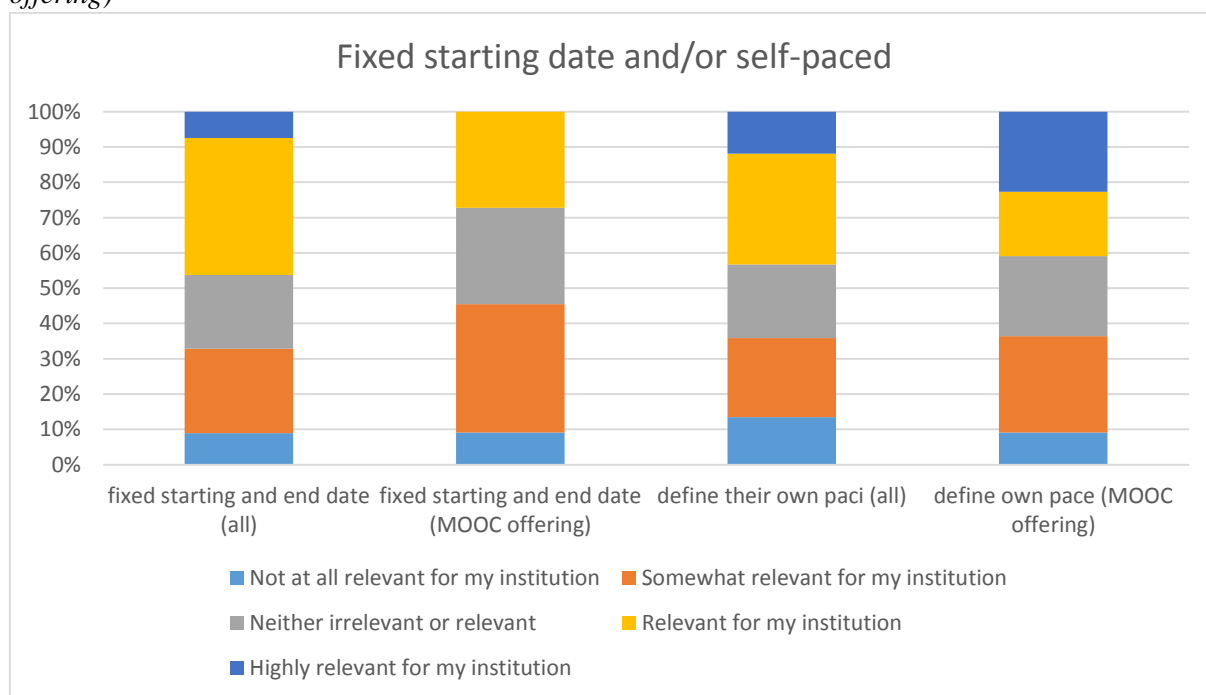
offering)

Fixed starting date and/or self-paced

100%
90%
80%
70%
60%
50%
40%
30%
20%
10%
0%

fixed starting and end date (all)
fixed starting and end date (MOOC offering)
define their own paci (all)
define own pace (MOOC offering)

Not at all relevant for my institution
Somewhat relevant for my institution
Neither irrelevant or relevant
Relevant for my institution
Highly relevant for my institution